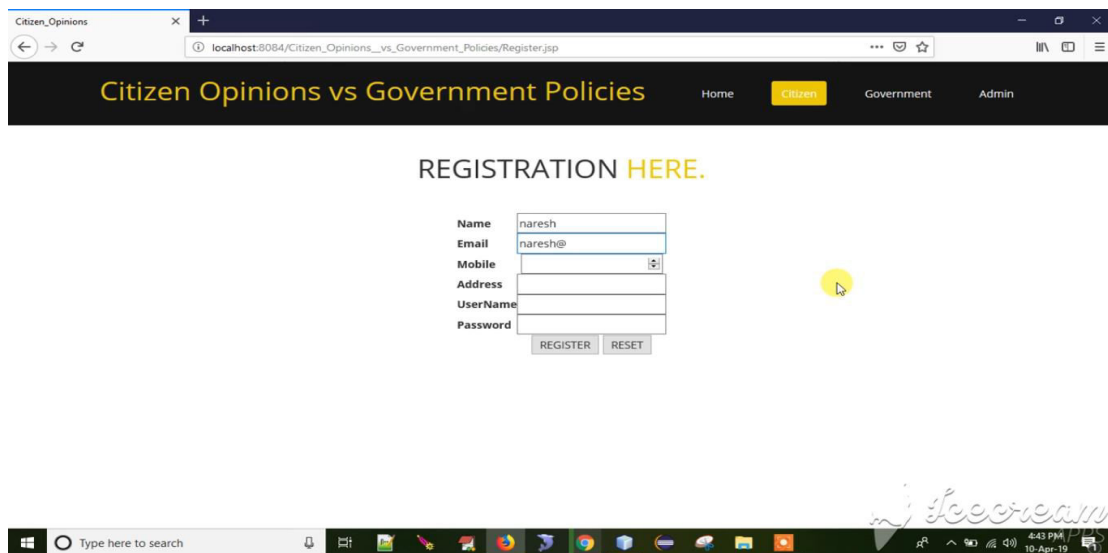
Citizen_Opinions

localhost:8084/Citizen_Opinions__vs_Government_Policies/Register.jsp

Citizen Opinions vs Government Policies

Home Citizen Government Admin

REGISTRATION HERE.

Name naresh
Email naresh@
Mobile
Address
UserName
Password

REGISTER RESET

Icecream Apps

Type here to search

4:43 PM
10-Apr-19